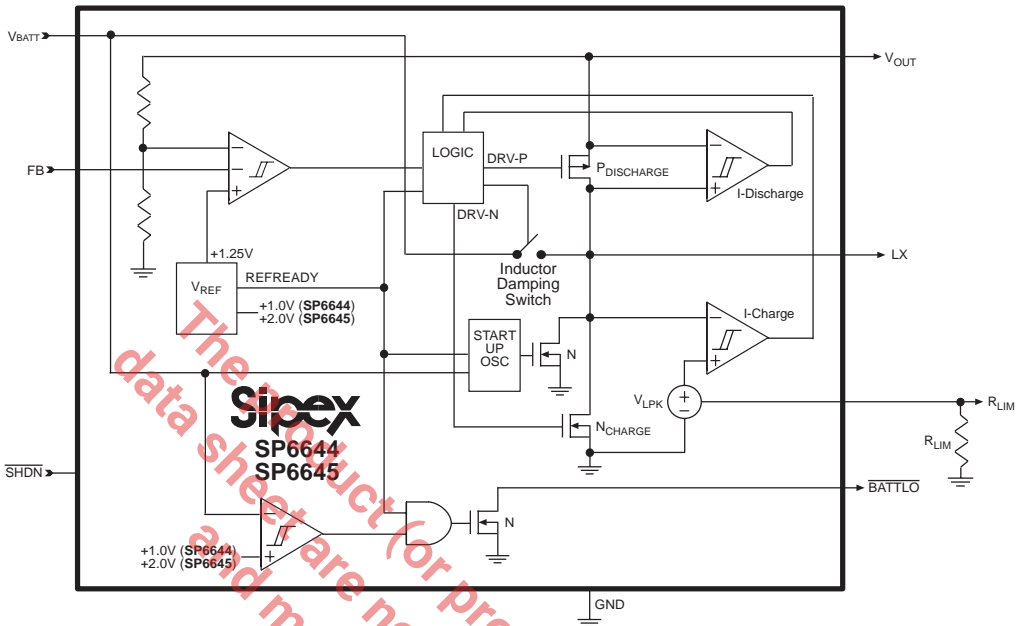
$V_{BATT}$
$V_{OUT}$
FB
LOGIC
DRV-P
$P_{DISCHARGE}$
I-Discharge
DRV-N
+1.25V
LX
Inductor Damping Switch
$V_{REF}$
REFREADY
+1.0V (SP6644)
+2.0V (SP6645)
START UP OSC
N
I-Charge
$V_{LPK}$
$R_{LIM}$
$R_{LIM}$
$N_{CHARGE}$
Sipex
SP6644
SP6645
$\overline{SHDN}$
$\overline{BATTLO}$
N
+1.0V (SP6644)
+2.0V (SP6645)
GND
The product (or pr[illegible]
data sheet are n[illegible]
and m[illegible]